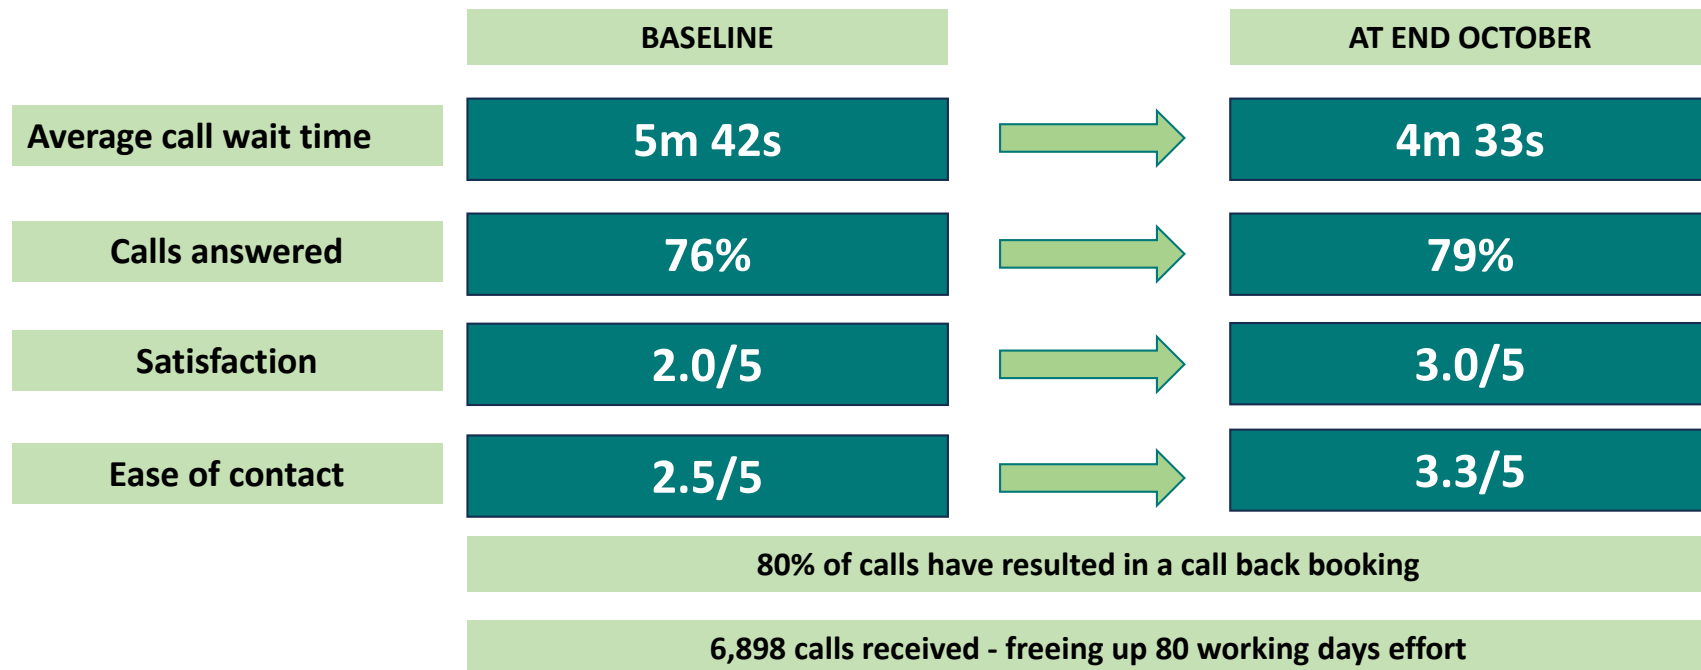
|  | BASELINE | AT END OCTOBER |
|---|---|---|
| Average call wait time | 5m 42s | 4m 33s |
| Calls answered | 76% | 79% |
| Satisfaction | 2.0/5 | 3.0/5 |
| Ease of contact | 2.5/5 | 3.3/5 |

80% of calls have resulted in a call back booking

6,898 calls received - freeing up 80 working days effort